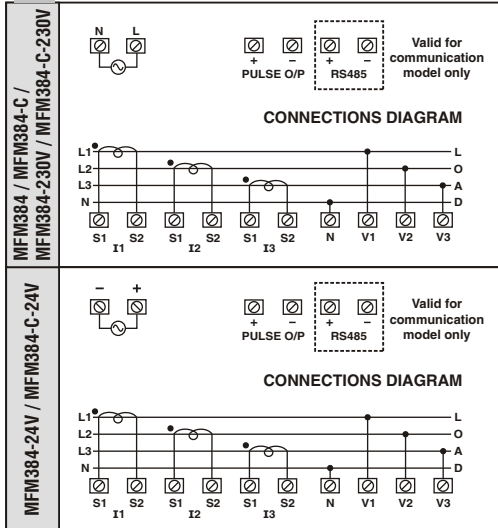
MFM384 / MFM384-C / MFM384-230V / MFM384-C-230V

N L

+ −
PULSE O/P

+ −
RS485

Valid for communication model only

CONNECTIONS DIAGRAM

L1
L2
L3
N

L
O
A
D

S1 S2 S1 S2 S1 S2 N V1 V2 V3
I1 I2 I3

MFM384-24V / MFM384-C-24V

− +

+ −
PULSE O/P

+ −
RS485

Valid for communication model only

CONNECTIONS DIAGRAM

L1
L2
L3
N

L
O
A
D

S1 S2 S1 S2 S1 S2 N V1 V2 V3
I1 I2 I3